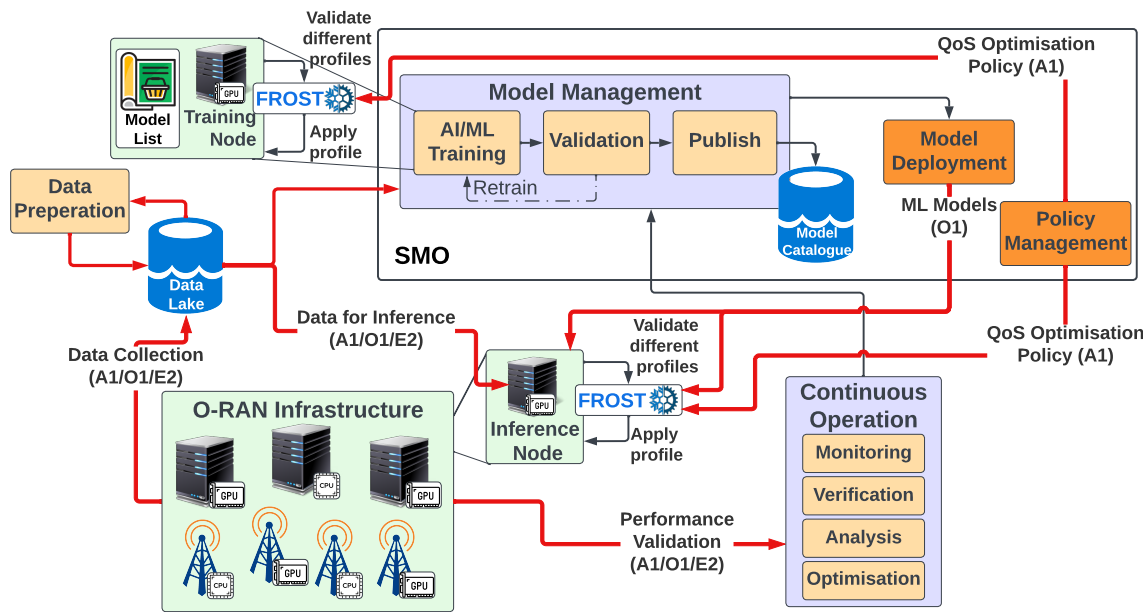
Validate different profiles

QoS Optimisation Policy (A1)

Model List

GPU

Training Node

FROST

Apply profile

Model Management

AI/ML Training

Validation

Publish

Retrain

Model Deployment

ML Models (O1)

Policy Management

Model Catalogue

SMO

Data Preperation

Data Lake

Data for Inference (A1/O1/E2)

Validate different profiles

QoS Optimisation Policy (A1)

Data Collection (A1/O1/E2)

GPU

Inference Node

FROST

Apply profile

Continuous Operation

Monitoring

Verification

Analysis

Optimisation

O-RAN Infrastructure

GPU

CPU

GPU

CPU

GPU

CPU

GPU

Performance Validation (A1/O1/E2)